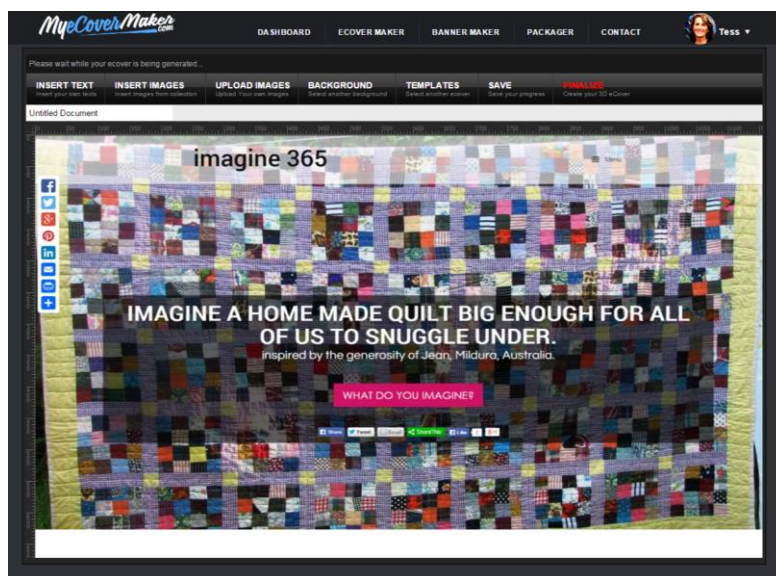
MyeCoverMaker.com

DASHBOARD ECOVER MAKER BANNER MAKER PACKAGER CONTACT

Tess ▾

Please wait while your ecover is being generated...

INSERT TEXT
Insert your own texts

INSERT IMAGES
Insert images from collection

UPLOAD IMAGES
Upload Your own images

BACKGROUND
Select another background

TEMPLATES
Select another ecover

SAVE
Save your progress

FINALIZE
Create your 3D eCover

Untitled Document

imagine 365

Menu

IMAGINE A HOME MADE QUILT BIG ENOUGH FOR ALL OF US TO SNUGGLE UNDER.

inspired by the generosity of Jean, Mildura, Australia.

WHAT DO YOU IMAGINE?

Share Tweet Email ShareThis Like